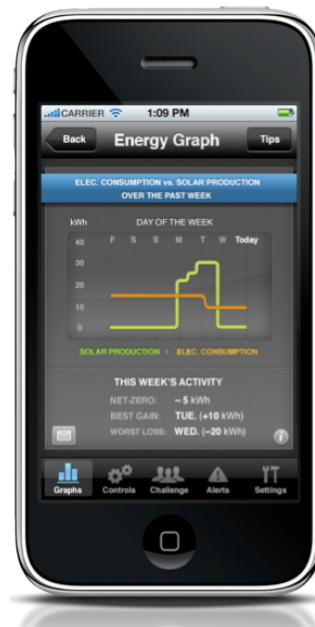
CARRIER 1:09 PM

Back Energy Graph Tips

ELEC. CONSUMPTION vs. SOLAR PRODUCTION OVER THE PAST WEEK

kWh DAY OF THE WEEK

F S S M T W Today

40
30
20
10
0

SOLAR PRODUCTION | ELEC. CONSUMPTION

THIS WEEK'S ACTIVITY

NET-ZERO: – 5 kWh
BEST GAIN: TUE. (+10 kWh)
WORST LOSS: WED. (–20 kWh)

Graphs Controls Challenge Alerts Settings